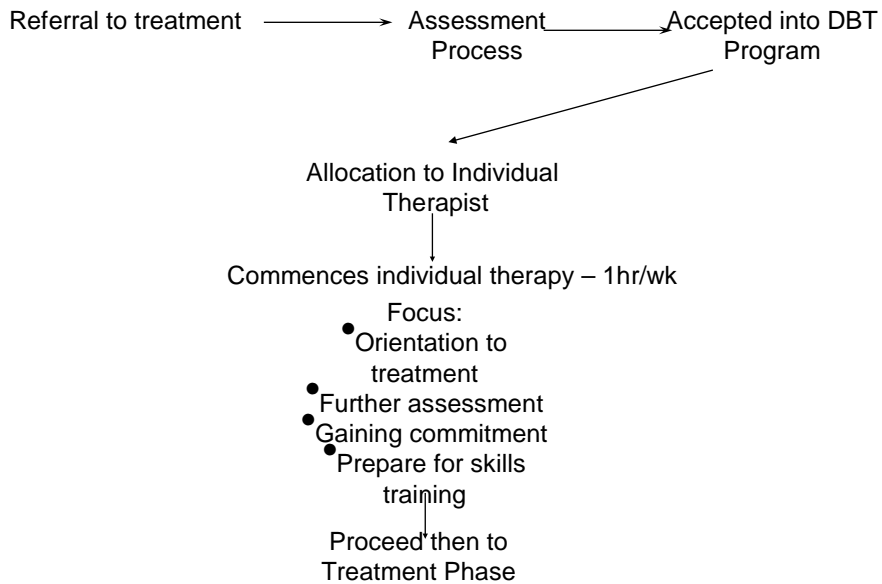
Referral to treatment

Assessment Process

Accepted into DBT Program

Allocation to Individual Therapist

Commences individual therapy – 1hr/wk

Focus:
- Orientation to treatment
- Further assessment
- Gaining commitment
- Prepare for skills training

Proceed then to Treatment Phase